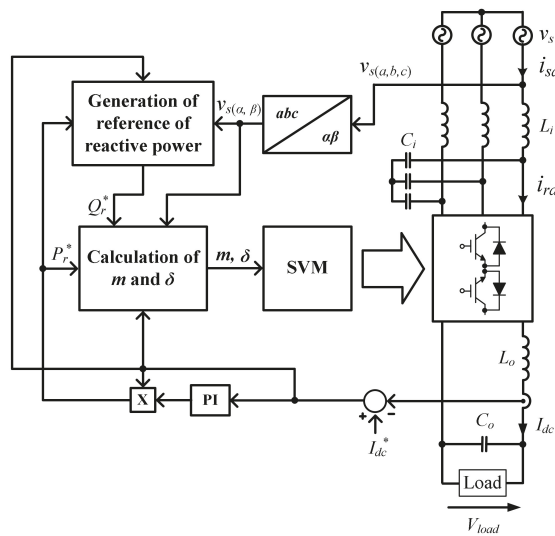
$v_s$

$v_{s(a,b,c)}$

$i_{sa}$

Generation of reference of reactive power

$v_{s(\alpha,\beta)}$

abc

$\alpha\beta$

$L_i$

$C_i$

$i_{ra}$

$Q_r^*$

$P_r^*$

Calculation of $m$ and $\delta$

$m, \delta$

SVM

$L_o$

X

PI

+

-

$I_{dc}$

$C_o$

$I_{dc}^*$

Load

$V_{load}$